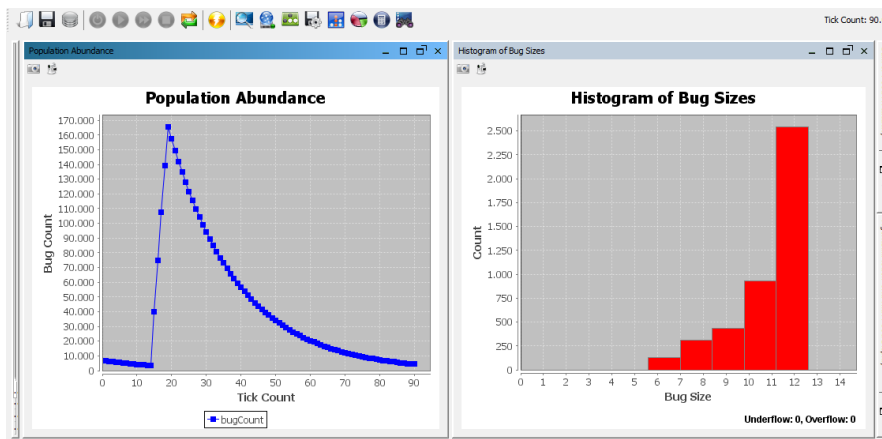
Tick Count: 90.

Population Abundance

Population Abundance

Bug Count

170.000
160.000
150.000
140.000
130.000
120.000
110.000
100.000
90.000
80.000
70.000
60.000
50.000
40.000
30.000
20.000
10.000
0

0 10 20 30 40 50 60 70 80 90

Tick Count

bugCount

Histogram of Bug Sizes

Histogram of Bug Sizes

Count

2.500
2.250
2.000
1.750
1.500
1.250
1.000
750
500
250
0

0 1 2 3 4 5 6 7 8 9 10 11 12 13 14

Bug Size

Underflow: 0, Overflow: 0